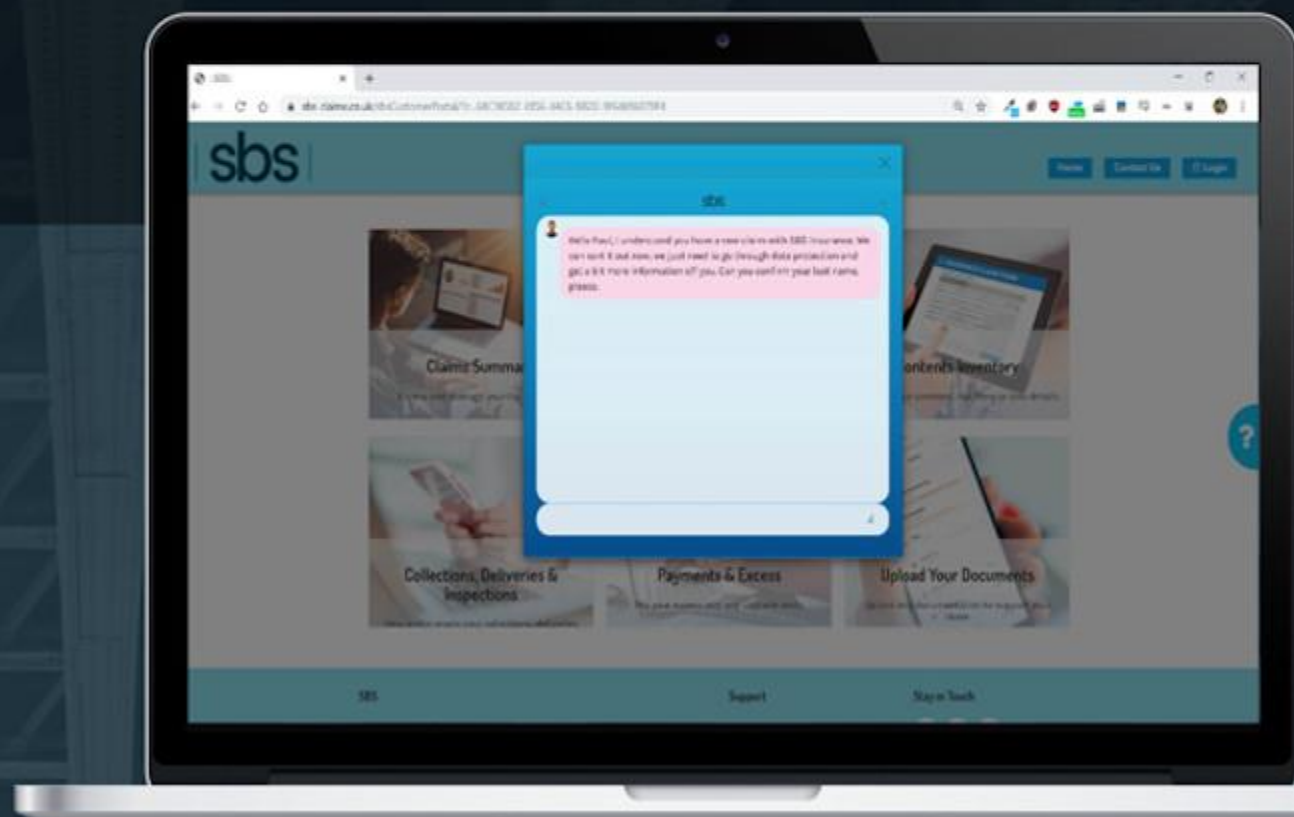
SBS

sbs.claims.co.uk/sbsCustomerPortal/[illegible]

sbs

Home

Contact Us

Login

sbs

Hello Paul, I understand you have a new claim with SBS Insurance. We can sort it out now, we just need to go through data protection and get a bit more information off you. Can you confirm your last name, please.

Claims Summa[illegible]

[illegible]ontents Inventory

?

Collections, Deliveries & Inspections

Payments & Excess

Upload Your Documents

SBS

Support

Stay in Touch